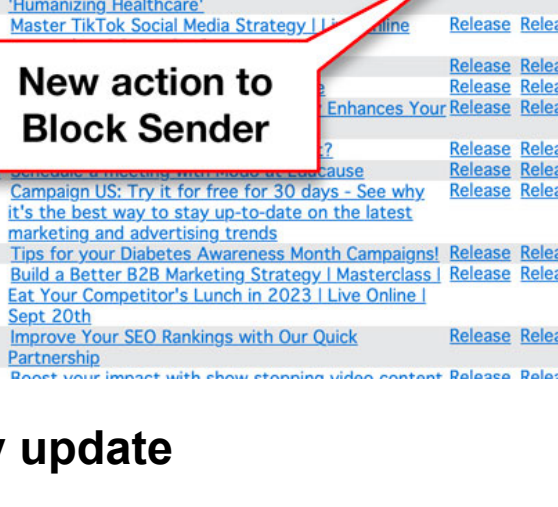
'Humanizing Healthcare'
Master TikTok Social Media Strategy | L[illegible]nline Release Relea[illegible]

New action to Block Sender

Release Relea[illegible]
Release Relea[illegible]
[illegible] Enhances Your Release Relea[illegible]
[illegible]? Release Relea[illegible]
Schedule a meeting with Modo at Educause Release Relea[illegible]
Campaign US: Try it for free for 30 days - See why it's the best way to stay up-to-date on the latest marketing and advertising trends Release Relea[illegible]
Tips for your Diabetes Awareness Month Campaigns! Release Relea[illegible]
Build a Better B2B Marketing Strategy | Masterclass | Eat Your Competitor's Lunch in 2023 | Live Online | Sept 20th Release Relea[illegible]
Improve Your SEO Rankings with Our Quick Partnership Release Relea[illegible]
Boost your impact with show stopping video content Release Relea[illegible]

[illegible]y update